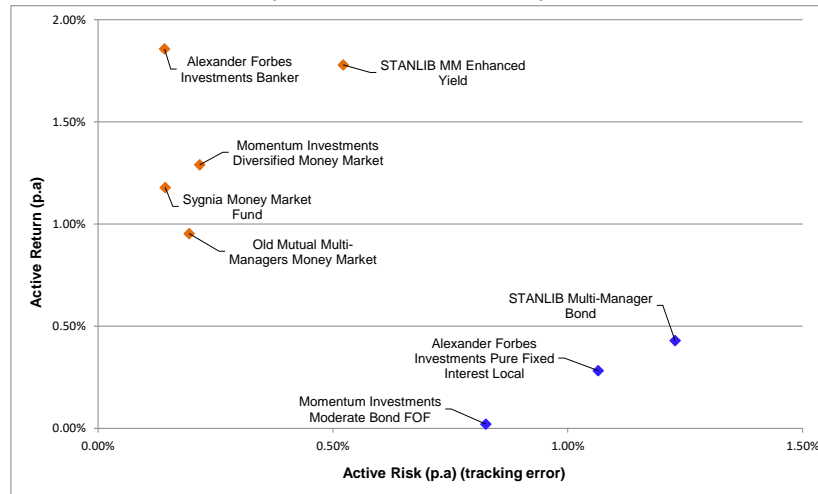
2.00%
1.50%
1.00%
0.50%
0.00%

Active Return (p.a)

Alexander Forbes Investments Banker

STANLIB MM Enhanced Yield

Momentum Investments Diversified Money Market

Sygnia Money Market Fund

Old Mutual Multi-Managers Money Market

STANLIB Multi-Manager Bond

Alexander Forbes Investments Pure Fixed Interest Local

Momentum Investments Moderate Bond FOF

0.00%
0.50%
1.00%
1.50%

Active Risk (p.a) (tracking error)